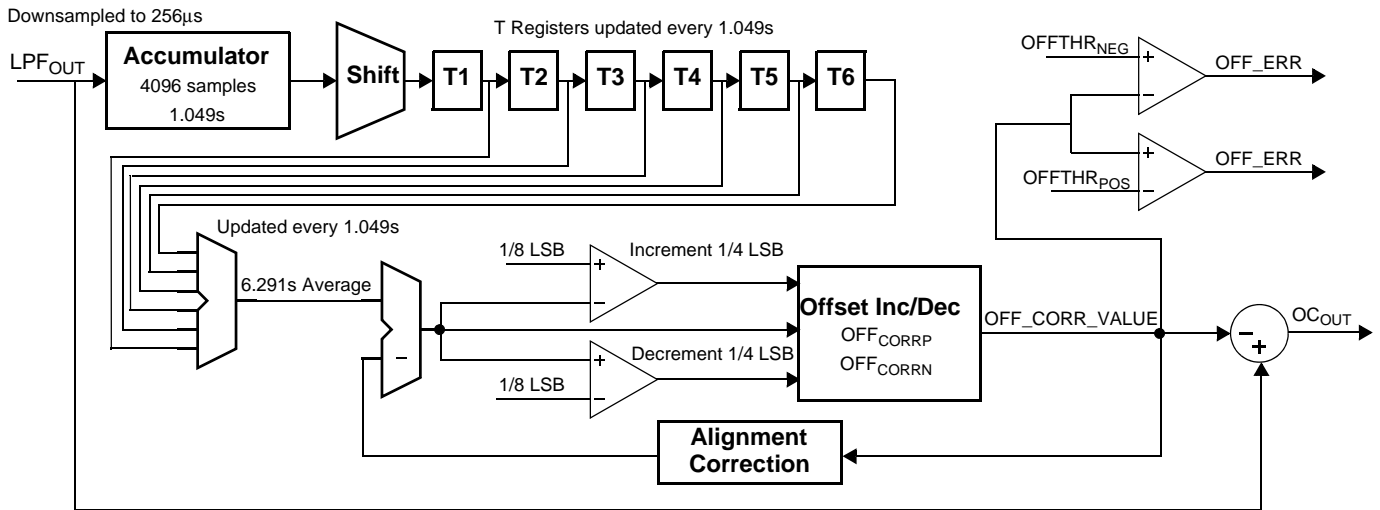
Downsampled to 256µs

T Registers updated every 1.049s

$LPF_{OUT}$

Accumulator
4096 samples
1.049s

Shift

T1

T2

T3

T4

T5

T6

$OFFTHR_{NEG}$

+

−

OFF_ERR

+

−

OFF_ERR

$OFFTHR_{POS}$

Updated every 1.049s

6.291s Average

1/8 LSB

+

−

Increment 1/4 LSB

Offset Inc/Dec
$OFF_{CORRP}$
$OFF_{CORRN}$

OFF_CORR_VALUE

−

+

$OC_{OUT}$

+

−

Decrement 1/4 LSB

1/8 LSB

−

Alignment Correction